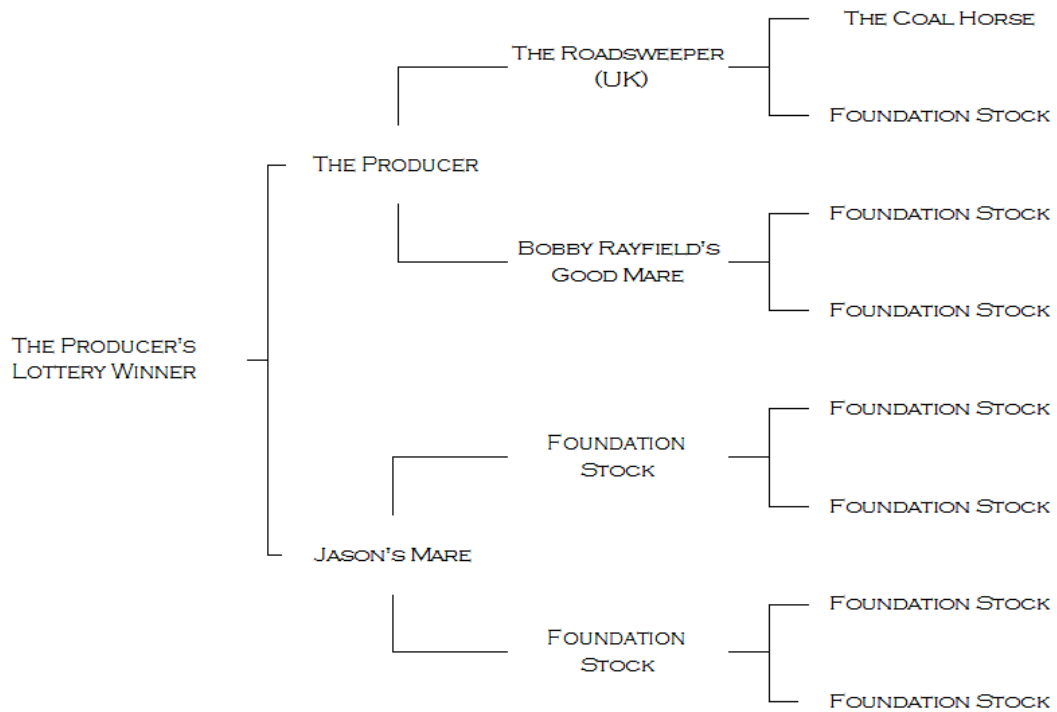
The Producer's Lottery Winner

The Producer

The Roadsweeper (UK)

The Coal Horse

Foundation Stock

Bobby Rayfield's Good Mare

Foundation Stock

Foundation Stock

Jason's Mare

Foundation Stock

Foundation Stock

Foundation Stock

Foundation Stock

Foundation Stock

Foundation Stock